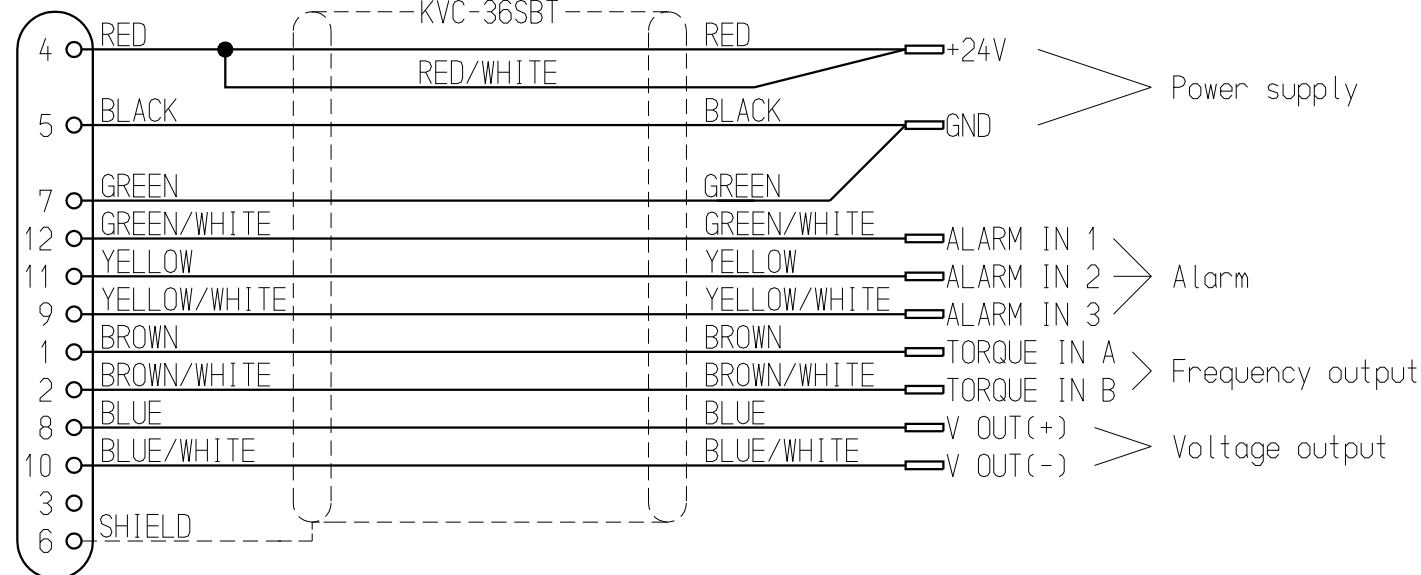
KVC-36SBT

4 RED RED +24V
RED/WHITE
5 BLACK BLACK GND
Power supply

7 GREEN GREEN
12 GREEN/WHITE GREEN/WHITE ALARM IN 1
11 YELLOW YELLOW ALARM IN 2
9 YELLOW/WHITE YELLOW/WHITE ALARM IN 3
Alarm

1 BROWN BROWN TORQUE IN A
2 BROWN/WHITE BROWN/WHITE TORQUE IN B
Frequency output

8 BLUE BLUE V OUT(+)
10 BLUE/WHITE BLUE/WHITE V OUT(-)
Voltage output

3
6 SHIELD